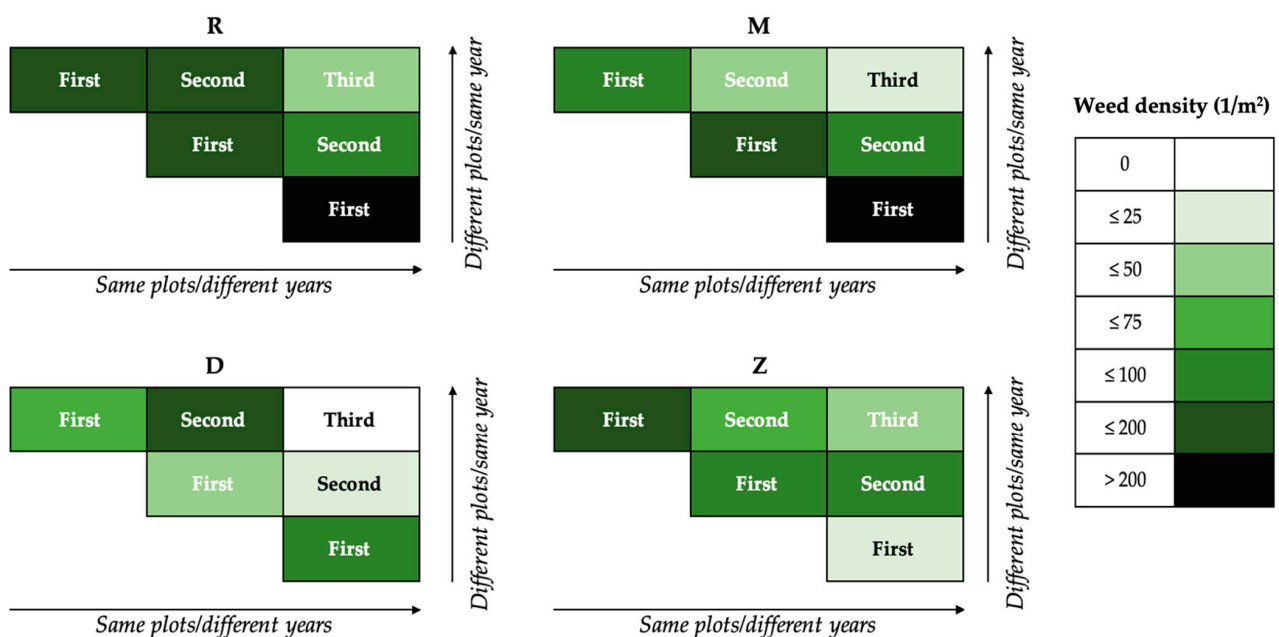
R

| First | Second | Third |
|---|---|---|
| | First | Second |
| | | First |

Different plots/same year

Same plots/different years

M

| First | Second | Third |
|---|---|---|
| | First | Second |
| | | First |

Different plots/same year

Same plots/different years

Weed density (1/m²)

| 0 | |
|---|---|
| ≤ 25 | |
| ≤ 50 | |
| ≤ 75 | |
| ≤ 100 | |
| ≤ 200 | |
| > 200 | |

D

| First | Second | Third |
|---|---|---|
| | First | Second |
| | | First |

Different plots/same year

Same plots/different years

Z

| First | Second | Third |
|---|---|---|
| | First | Second |
| | | First |

Different plots/same year

Same plots/different years